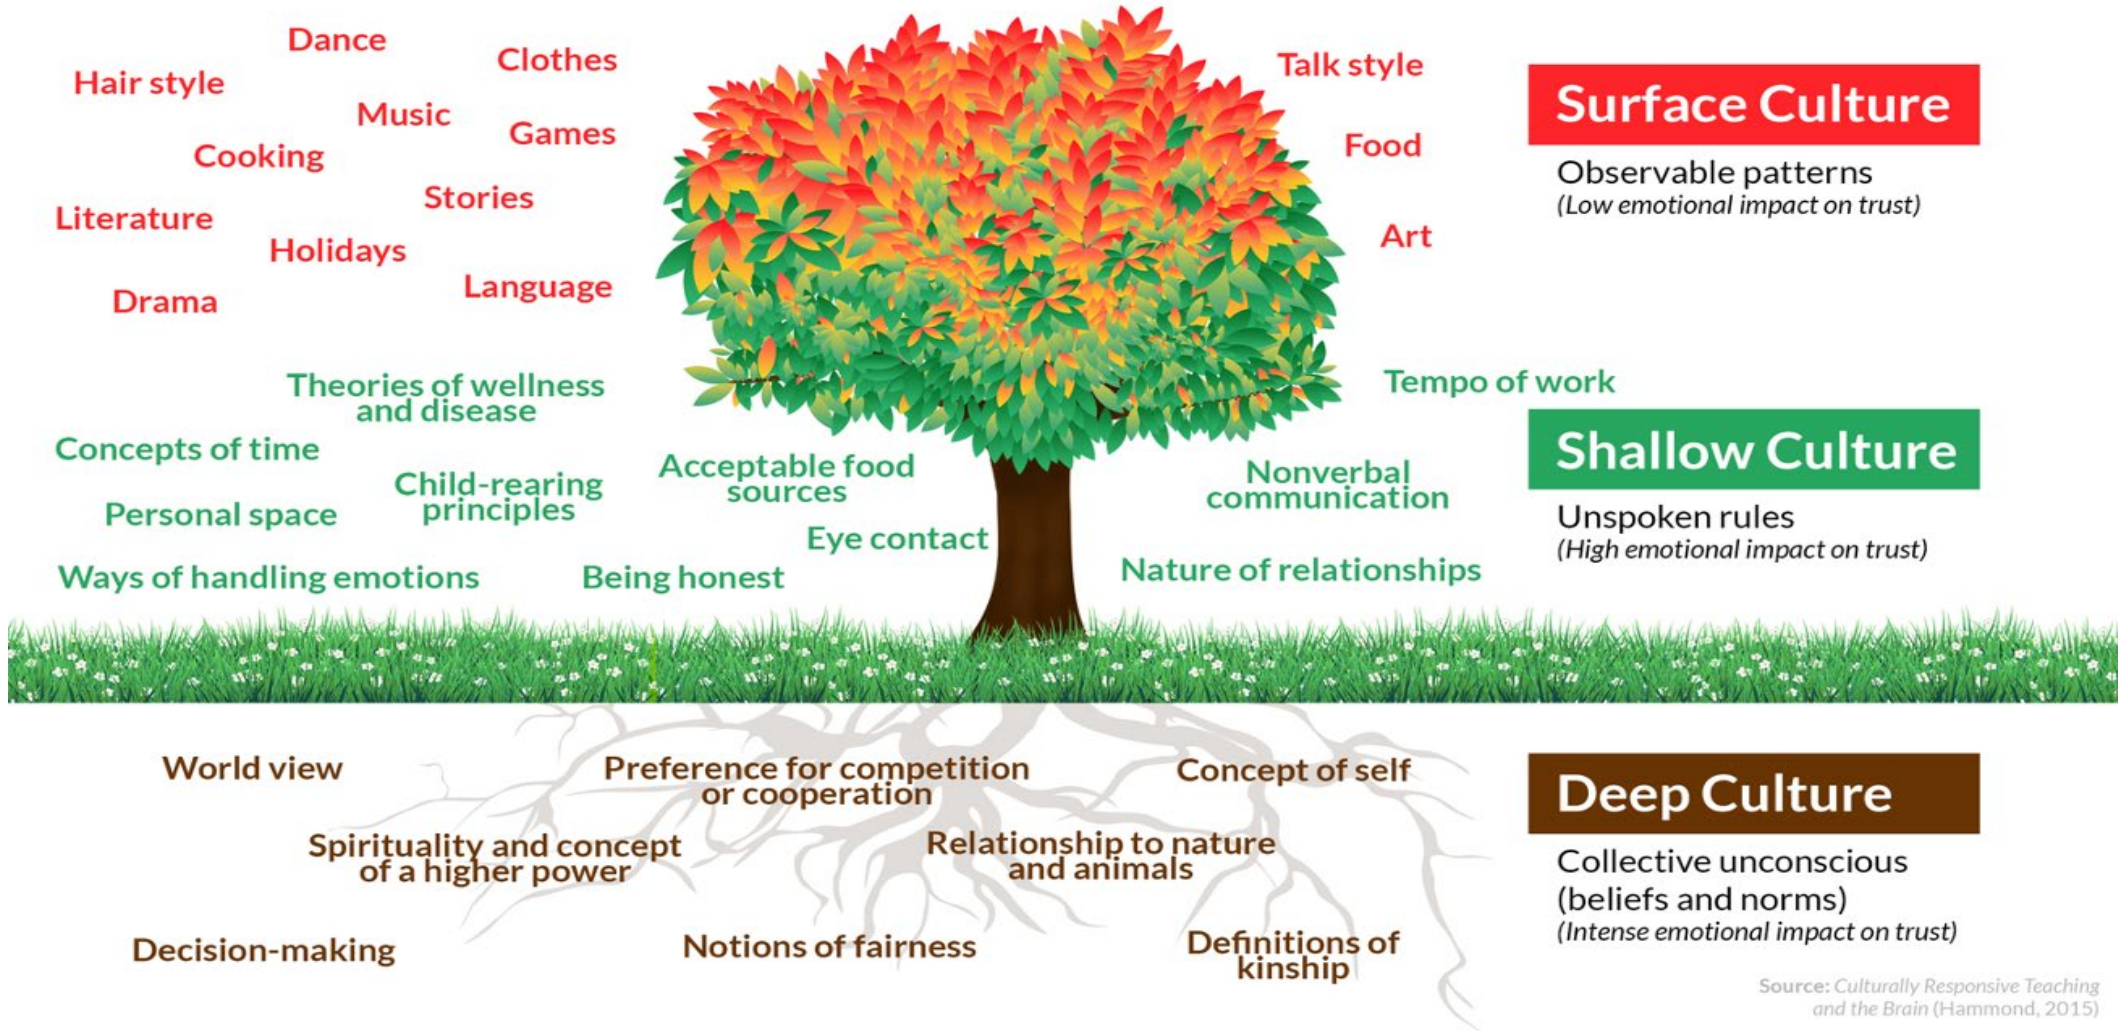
Dance

Hair style

Clothes

Music

Games

Cooking

Stories

Literature

Holidays

Language

Drama

Talk style

Food

Art

Surface Culture

Observable patterns
(Low emotional impact on trust)

Theories of wellness and disease

Tempo of work

Concepts of time

Child-rearing principles

Acceptable food sources

Nonverbal communication

Shallow Culture

Unspoken rules
(High emotional impact on trust)

Personal space

Eye contact

Ways of handling emotions

Being honest

Nature of relationships

World view

Preference for competition or cooperation

Concept of self

Deep Culture

Spirituality and concept of a higher power

Relationship to nature and animals

Collective unconscious (beliefs and norms)
(Intense emotional impact on trust)

Decision-making

Notions of fairness

Definitions of kinship

Source: Culturally Responsive Teaching and the Brain (Hammond, 2015)